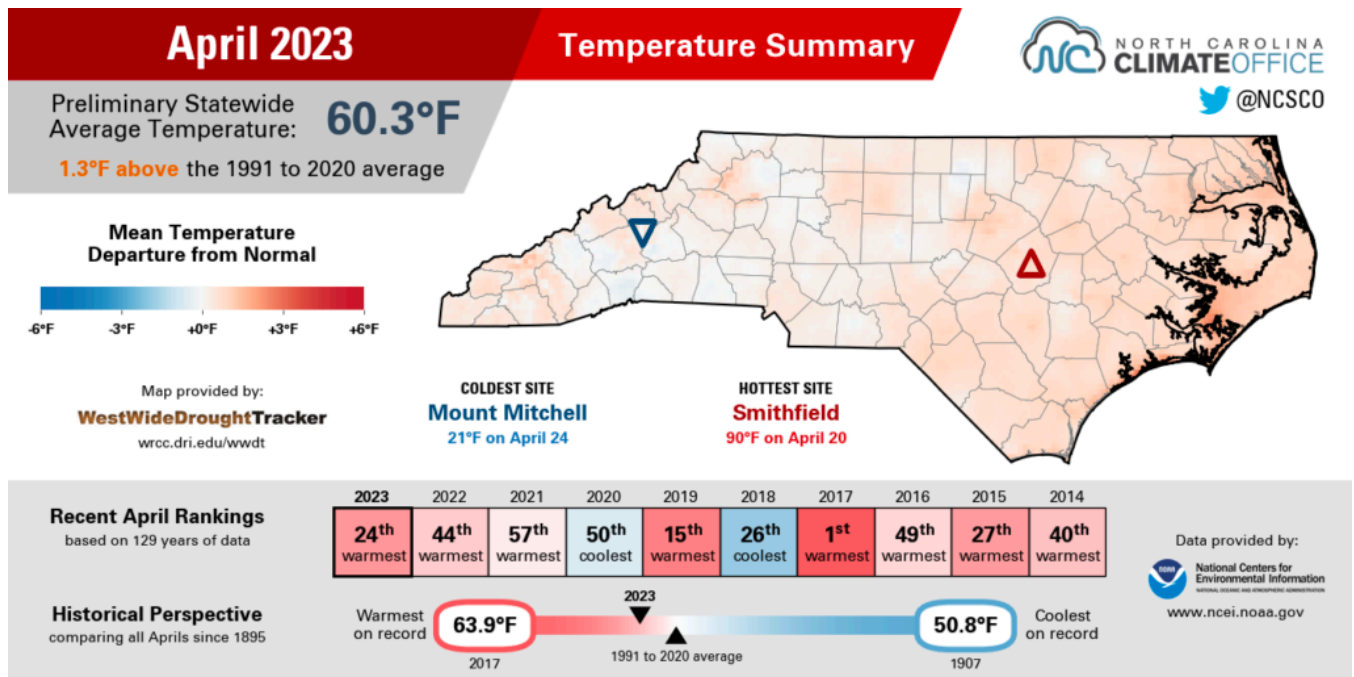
April 2023

Temperature Summary

NORTH CAROLINA CLIMATE OFFICE

@NCSCO

Preliminary Statewide Average Temperature: 60.3°F

1.3°F above the 1991 to 2020 average

Mean Temperature Departure from Normal

-6°F -3°F +0°F +3°F +6°F

Map provided by:
WestWideDroughtTracker
wrcc.dri.edu/wwdt

COLDEST SITE
Mount Mitchell
21°F on April 24

HOTTEST SITE
Smithfield
90°F on April 20

Recent April Rankings
based on 129 years of data

| 2023 | 2022 | 2021 | 2020 | 2019 | 2018 | 2017 | 2016 | 2015 | 2014 |
|---|---|---|---|---|---|---|---|---|---|
| 24th warmest | 44th warmest | 57th warmest | 50th coolest | 15th warmest | 26th coolest | 1st warmest | 49th warmest | 27th warmest | 40th warmest |

Data provided by:
National Centers for Environmental Information
NATIONAL OCEANIC AND ATMOSPHERIC ADMINISTRATION
www.ncei.noaa.gov

Historical Perspective
comparing all Aprils since 1895

Warmest on record 63.9°F 2017

2023

1991 to 2020 average

50.8°F 1907 Coolest on record